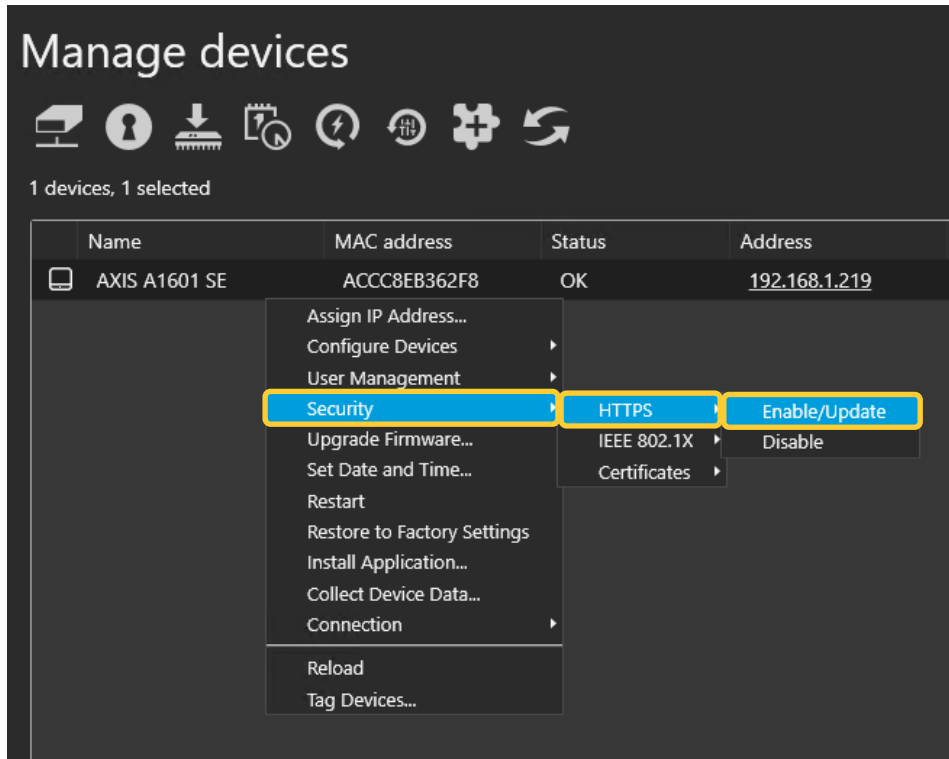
Manage devices

1 devices, 1 selected

| Name | MAC address | Status | Address |
|---|---|---|---|
| AXIS A1601 SE | ACCC8EB362F8 | OK | 192.168.1.219 |

Assign IP Address...
Configure Devices
User Management
Security
Upgrade Firmware...
Set Date and Time...
Restart
Restore to Factory Settings
Install Application...
Collect Device Data...
Connection
Reload
Tag Devices...

HTTPS
IEEE 802.1X
Certificates

Enable/Update
Disable